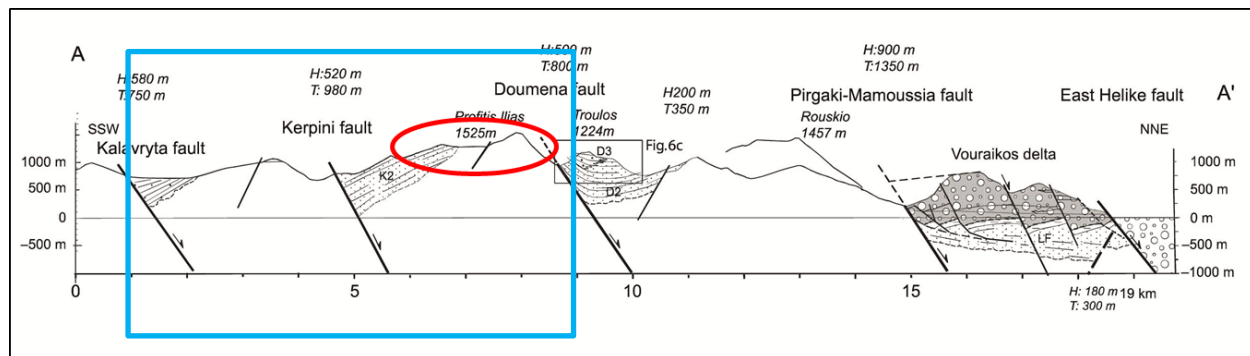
A

A'

SSW

NNE

H:580 m
T:750 m

H:520 m
T: 980 m

H:500 m
T:800 m

H200 m
T350 m

H:900 m
T:1350 m

Kalavryta fault

Kerpini fault

Doumena fault

Pirgaki-Mamoussia fault

East Helike fault

Profitis Ilias
1525m

Troulos
1224m

Rouskio
1457 m

Fig.6c

D3

D2

K2

Vouraikos delta

LF

1000 m
500 m
0
–500 m

1000 m
500 m
0 m
–500 m
–1000 m

0
5
10
15

H: 180 m
T: 300 m

19 km